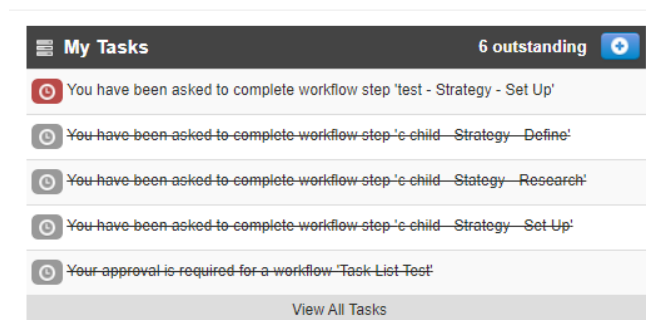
My Tasks

6 outstanding

You have been asked to complete workflow step 'test - Strategy - Set Up'

~~You have been asked to complete workflow step 'c child - Strategy - Define'~~

~~You have been asked to complete workflow step 'c child - Stategy - Research'~~

~~You have been asked to complete workflow step 'c child - Stategy - Set Up'~~

~~Your approval is required for a workflow 'Task List Test'~~

View All Tasks